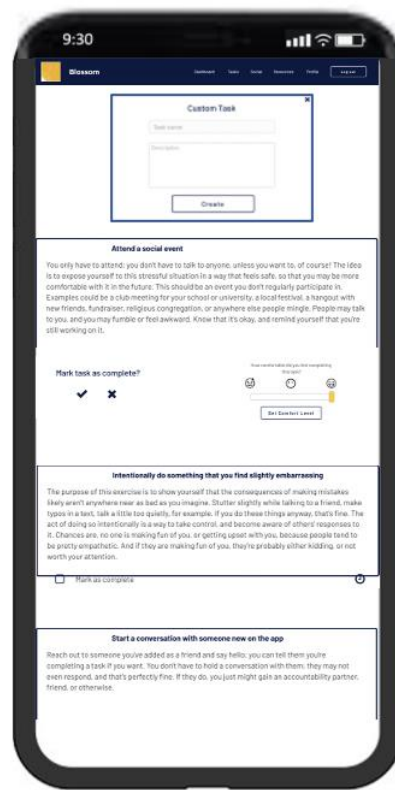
9:30

Blossom

Dashboard Tasks Social Resources Profile Log out

Custom Task

×

Task name

Description

Create

Attend a social event

You only have to attend: you don't have to talk to anyone, unless you want to, of course! The idea is to expose yourself to this stressful situation in a way that feels safe, so that you may be more comfortable with it in the future. This should be an event you don't regularly participate in. Examples could be a club meeting for your school or university, a local festival, a hangout with new friends, fundraiser, religious congregation, or anywhere else people mingle. People may talk to you, and you may fumble or feel awkward. Know that it's okay, and remind yourself that you're still working on it.

Mark task as complete?

✔ ✖

How comfortable did you feel completing this task?

Set Comfort Level

Intentionally do something that you find slightly embarrassing

The purpose of this exercise is to show yourself that the consequences of making mistakes likely aren't anywhere near as bad as you imagine. Stutter slightly while talking to a friend, make typos in a text, talk a little too quietly, for example. If you do these things anyway, that's fine. The act of doing so intentionally is a way to take control, and become aware of others' responses to it. Chances are, no one is making fun of you, or getting upset with you, because people tend to be pretty empathetic. And if they are making fun of you, they're probably either kidding, or not worth your attention.

Mark as complete

Start a conversation with someone new on the app

Reach out to someone you've added as a friend and say hello; you can tell them you're completing a task if you want. You don't have to hold a conversation with them, they may not even respond, and that's perfectly fine. If they do, you just might gain an accountability partner, friend, or otherwise.